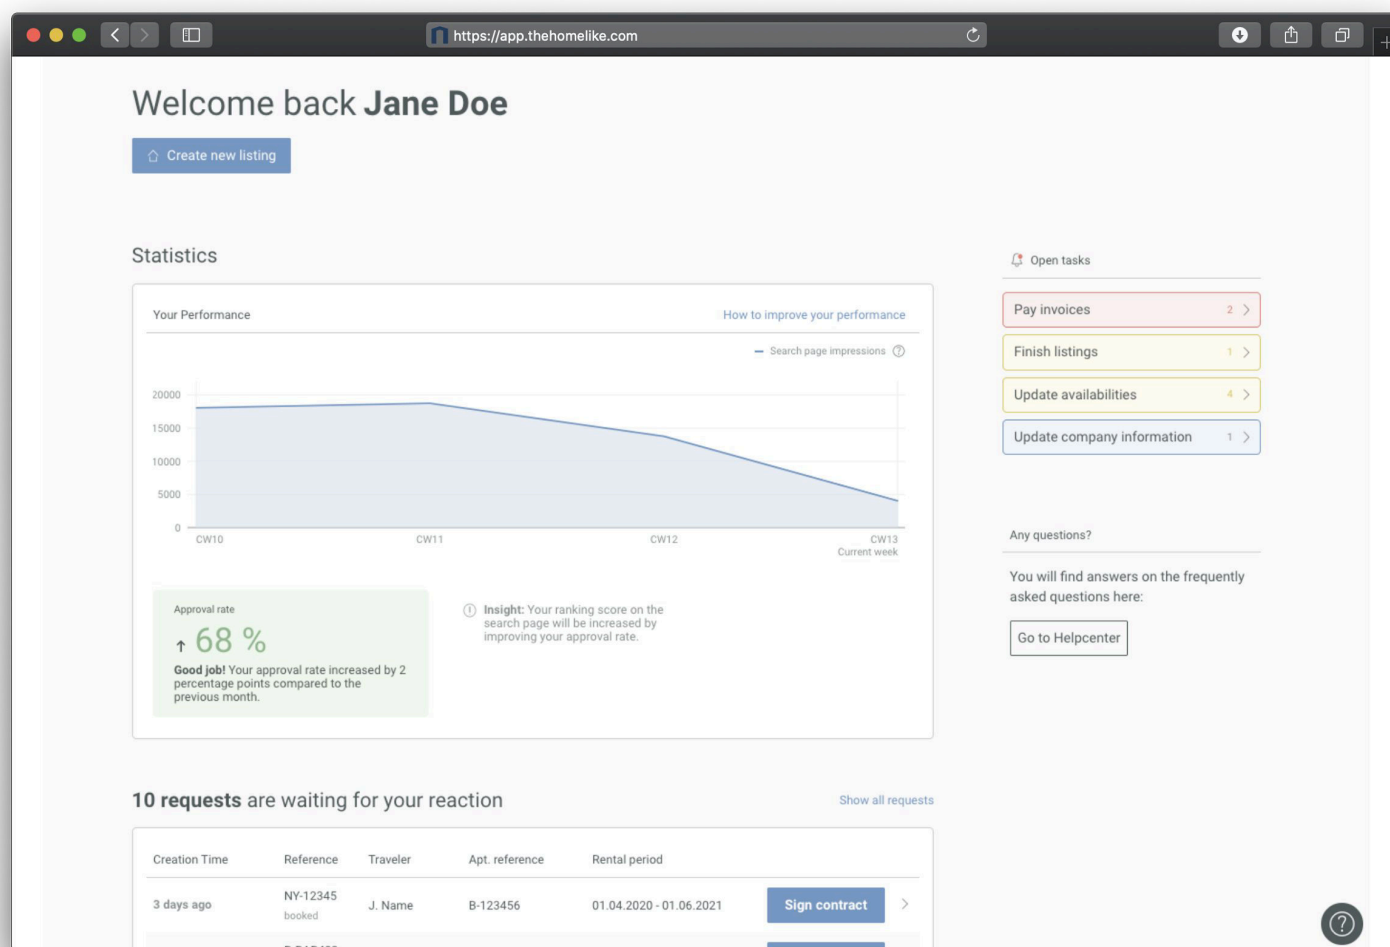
https://app.thehomelike.com

Welcome back **Jane Doe**

Create new listing

Statistics

Your Performance

How to improve your performance

Search page impressions

20000
15000
10000
5000
0

CW10
CW11
CW12
CW13
Current week

Approval rate

68 %

**Good job!** Your approval rate increased by 2 percentage points compared to the previous month.

**Insight:** Your ranking score on the search page will be increased by improving your approval rate.

Open tasks

Pay invoices 2

Finish listings 1

Update availabilities 4

Update company information 1

Any questions?

You will find answers on the frequently asked questions here:

Go to Helpcenter

**10 requests** are waiting for your reaction

Show all requests

| Creation Time | Reference | Traveler | Apt. reference | Rental period | |
|---|---|---|---|---|---|
| 3 days ago | NY-12345 booked | J. Name | B-123456 | 01.04.2020 - 01.06.2021 | Sign contract |
| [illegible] | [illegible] | | | | |